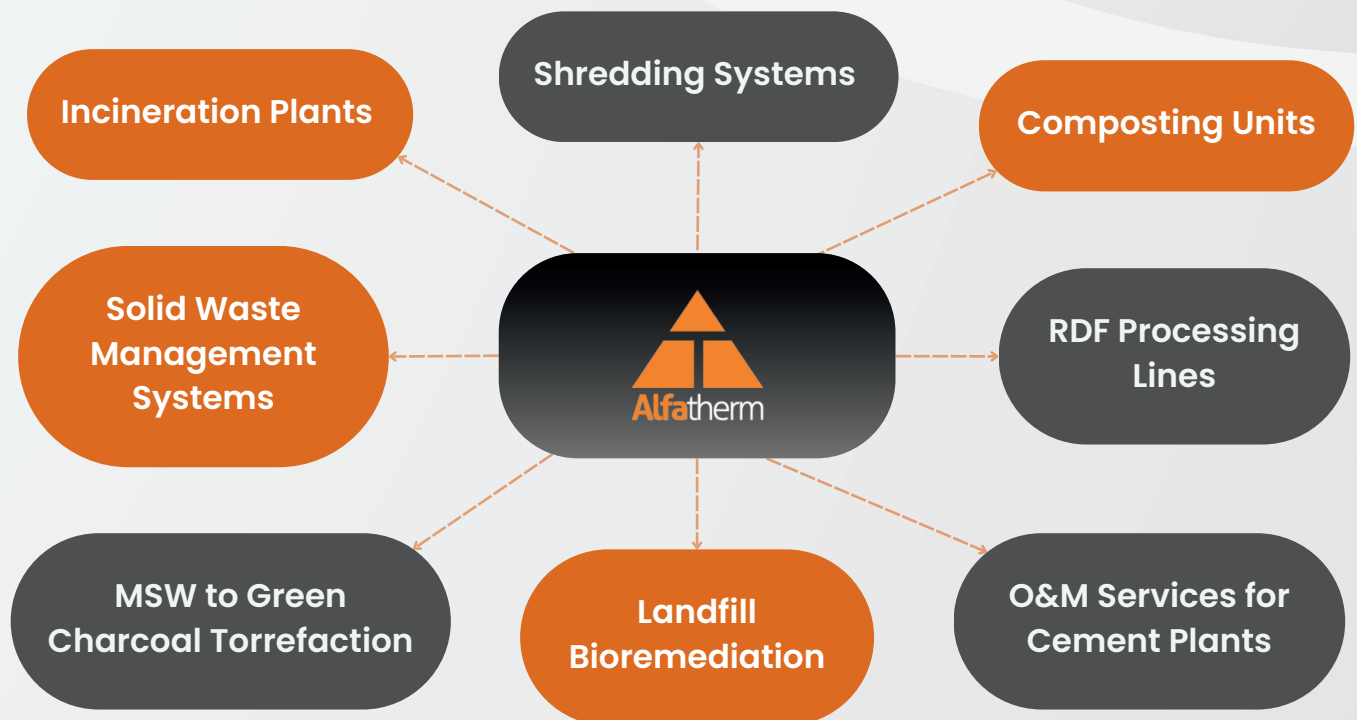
Incineration Plants

Shredding Systems

Composting Units

Solid Waste Management Systems

Alfatherm

RDF Processing Lines

MSW to Green Charcoal Torrefaction

Landfill Bioremediation

O&M Services for Cement Plants